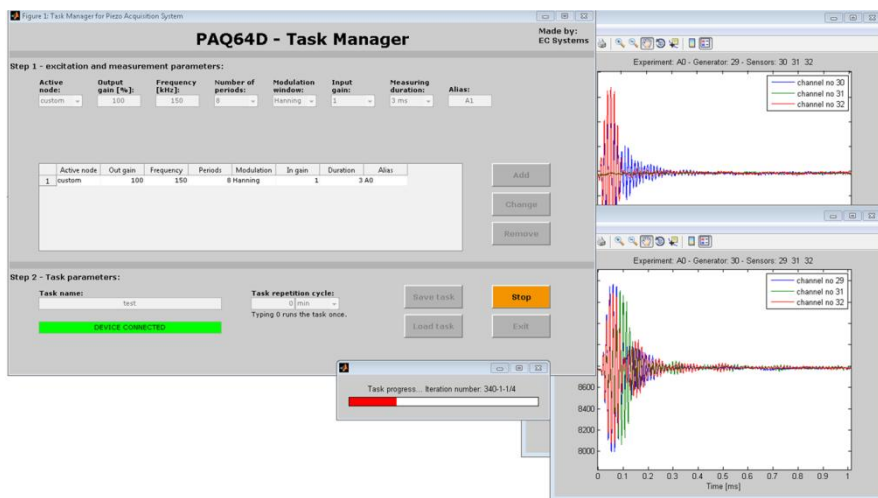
Figure 1: Task Manager for Piezo Acquisition System

PAQ64D - Task Manager

Made by: EC Systems

Step 1 - excitation and measurement parameters:

Active node: custom
Output gain [%]: 100
Frequency [kHz]: 150
Number of periods: 8
Modulation window: Hanning
Input gain: 1
Measuring duration: 3 ms
Alias: A1

| | Active node | Out gain | Frequency | Periods | Modulation | In gain | Duration | Alias |
|---|---|---|---|---|---|---|---|---|
| 1 | custom | 100 | 150 | 8 | Hanning | 1 | 3 | A0 |

Add

Change

Remove

Step 2 - Task parameters:

Task name: test

Task repetition cycle: 0 min

Typing 0 runs the task once.

DEVICE CONNECTED

Save task

Load task

Stop

Exit

Task progress... Iteration number: 340-1-1/4

Experiment: A0 - Generator: 29 - Sensors: 30 31 32

channel no 30
channel no 31
channel no 32

Experiment: A0 - Generator: 30 - Sensors: 29 31 32

channel no 29
channel no 31
channel no 32

8600
8400
8200
8000

0 0.1 0.2 0.3 0.4 0.5 0.6 0.7 0.8 0.9 1

Time [ms]